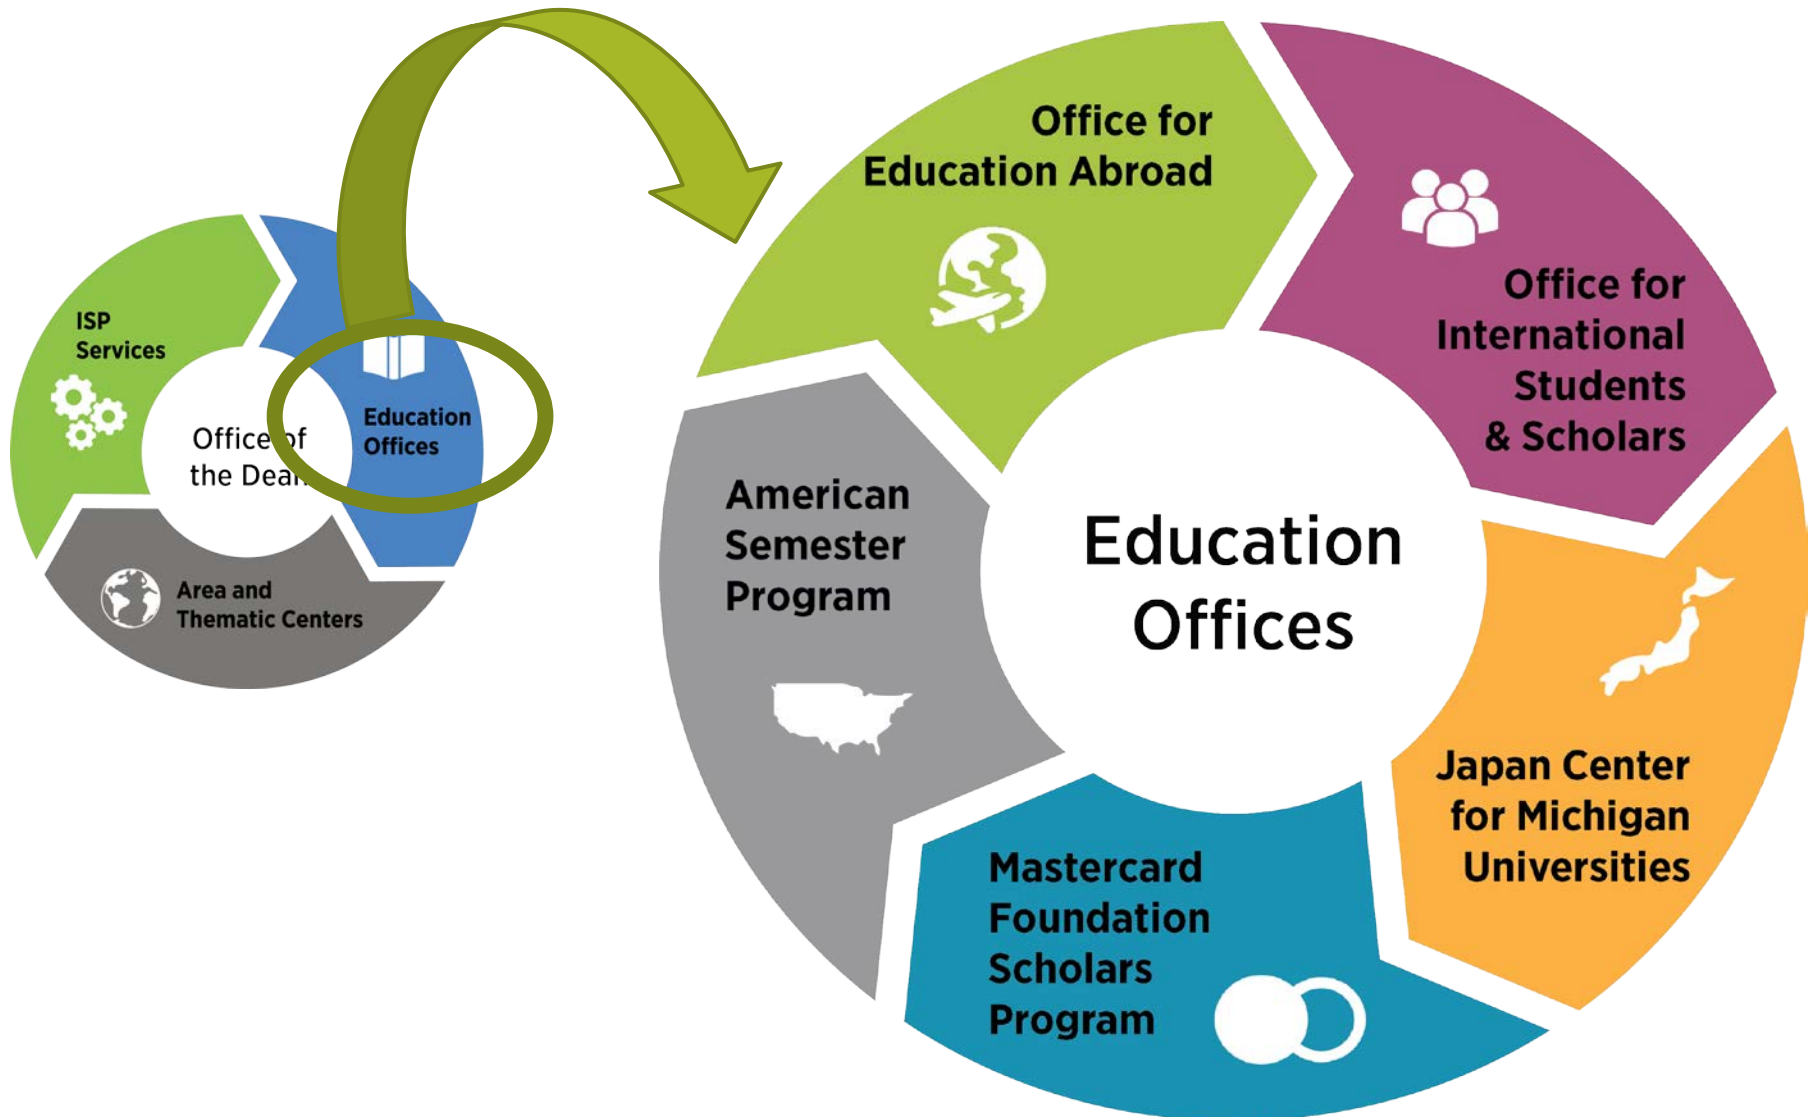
ISP Services

Office of the Dean

Education Offices

Area and Thematic Centers

Office for Education Abroad

Office for International Students & Scholars

Education Offices

American Semester Program

Japan Center for Michigan Universities

Mastercard Foundation Scholars Program